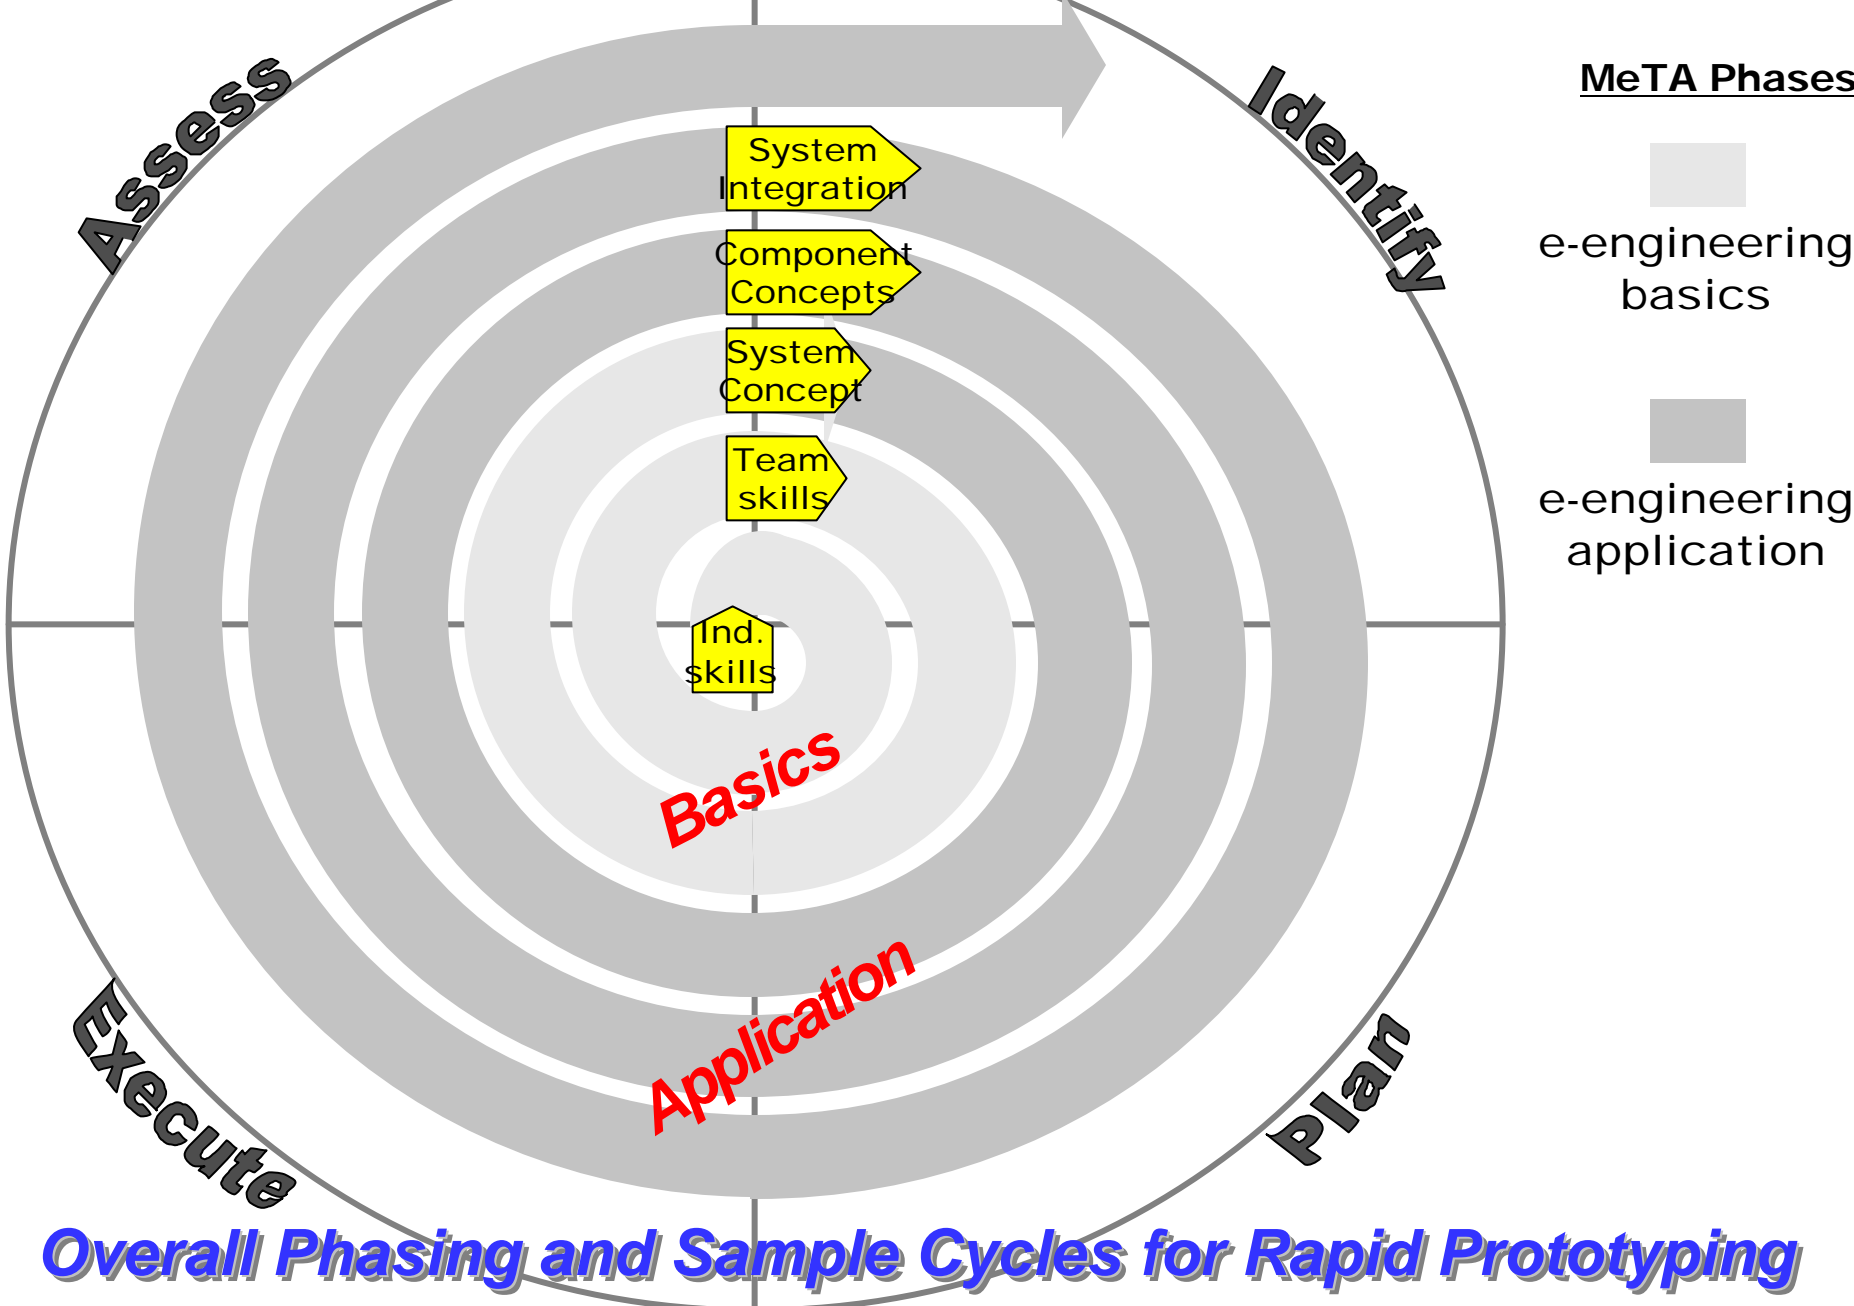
Assess

Identify

MeTA Phases

e-engineering basics

e-engineering application

System Integration

Component Concepts

System Concept

Team skills

Ind. skills

Basics

Application

Execute

Plan

Overall Phasing and Sample Cycles for Rapid Prototyping